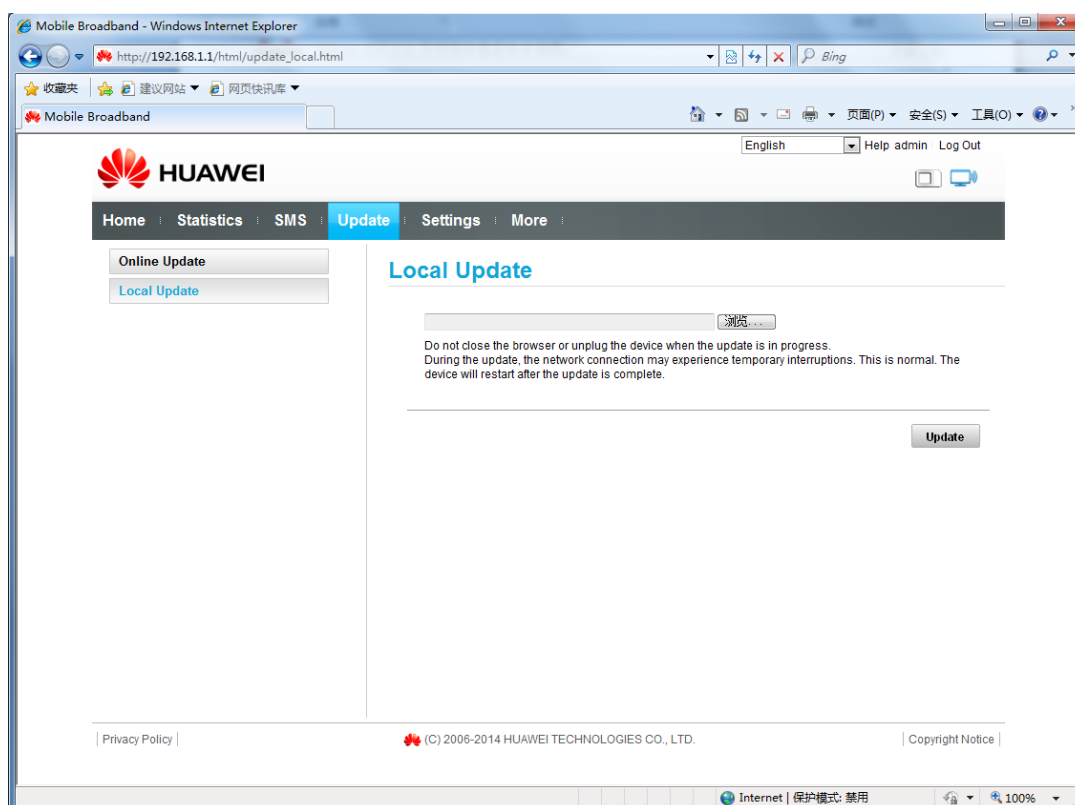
Mobile Broadband - Windows Internet Explorer

http://192.168.1.1/html/update_local.html

Bing

收藏夹 建议网站 ▼ 网页快讯库 ▼

Mobile Broadband

页面(P) ▼ 安全(S) ▼ 工具(O) ▼

English Help admin Log Out

HUAWEI

Home Statistics SMS Update Settings More

Online Update
Local Update

Local Update

浏览...

Do not close the browser or unplug the device when the update is in progress.
During the update, the network connection may experience temporary interruptions. This is normal. The device will restart after the update is complete.

Update

Privacy Policy

(C) 2006-2014 HUAWEI TECHNOLOGIES CO., LTD.

Copyright Notice

Internet | 保护模式: 禁用

100%